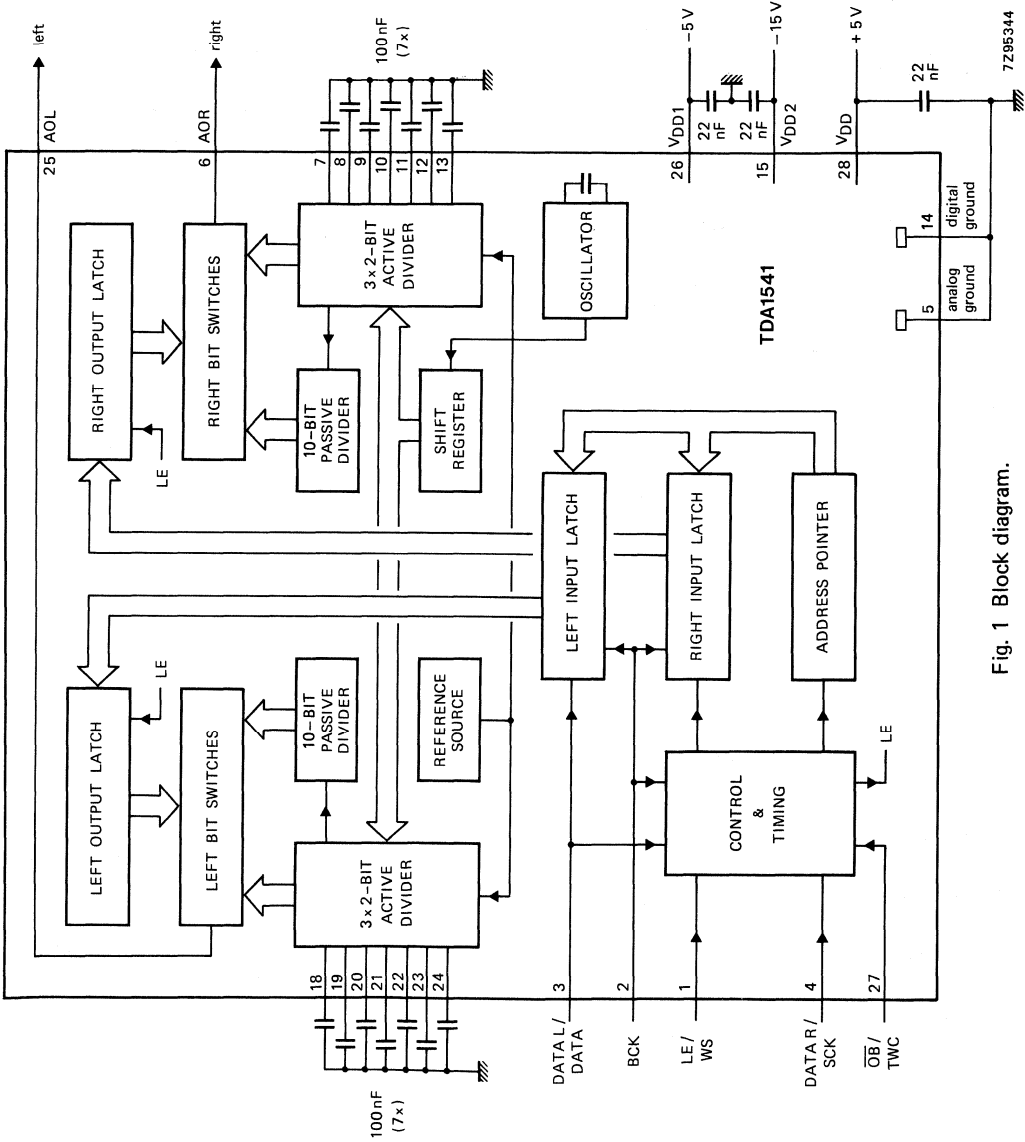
left
right
100 nF (7×)
−5 V
−15 V
+5 V
7Z95344
25 AOL
6 AOR
7 8 9 10 11 12 13
26 $V_{DD1}$
22 nF
22 nF
15 $V_{DD2}$
28 $V_{DD}$
22 nF
14 digital ground
5 analog ground
RIGHT OUTPUT LATCH
RIGHT BIT SWITCHES
3×2-BIT ACTIVE DIVIDER
OSCILLATOR
TDA1541
10-BIT PASSIVE DIVIDER
SHIFT REGISTER
LE
LEFT INPUT LATCH
RIGHT INPUT LATCH
ADDRESS POINTER
LE
LEFT OUTPUT LATCH
LEFT BIT SWITCHES
10-BIT PASSIVE DIVIDER
REFERENCE SOURCE
3×2-BIT ACTIVE DIVIDER
CONTROL & TIMING
LE
18 19 20 21 22 23 24
3 2 1 4 27
100 nF (7×)
DATA L/ DATA
BCK
LE/ WS
DATA R/ SCK
$\overline{OB}$/ TWC
Fig. 1 Block diagram.